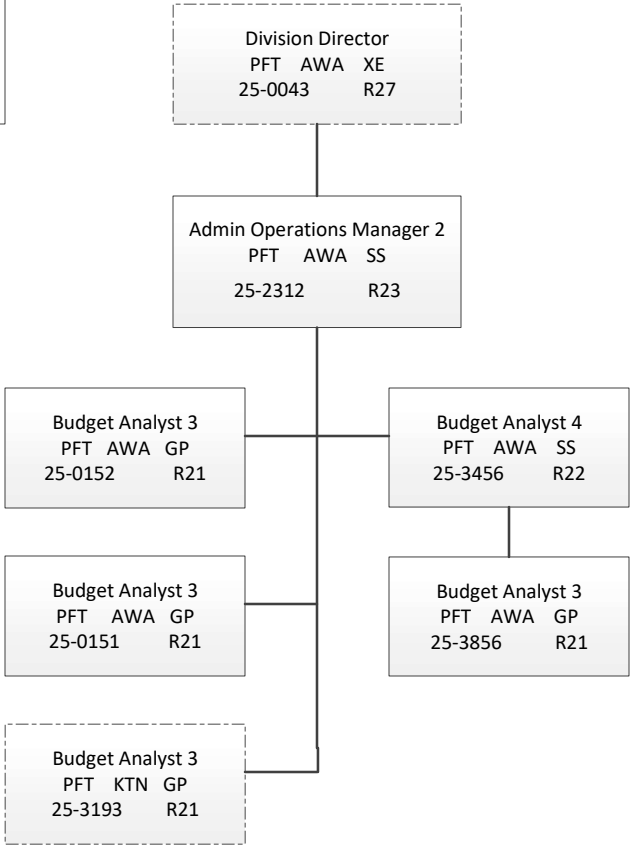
Division Director
PFT AWA XE
25-0043 R27

Admin Operations Manager 2
PFT AWA SS
25-2312 R23

Budget Analyst 3
PFT AWA GP
25-0152 R21

Budget Analyst 4
PFT AWA SS
25-3456 R22

Budget Analyst 3
PFT AWA GP
25-0151 R21

Budget Analyst 3
PFT AWA GP
25-3856 R21

Budget Analyst 3
PFT KTN GP
25-3193 R21